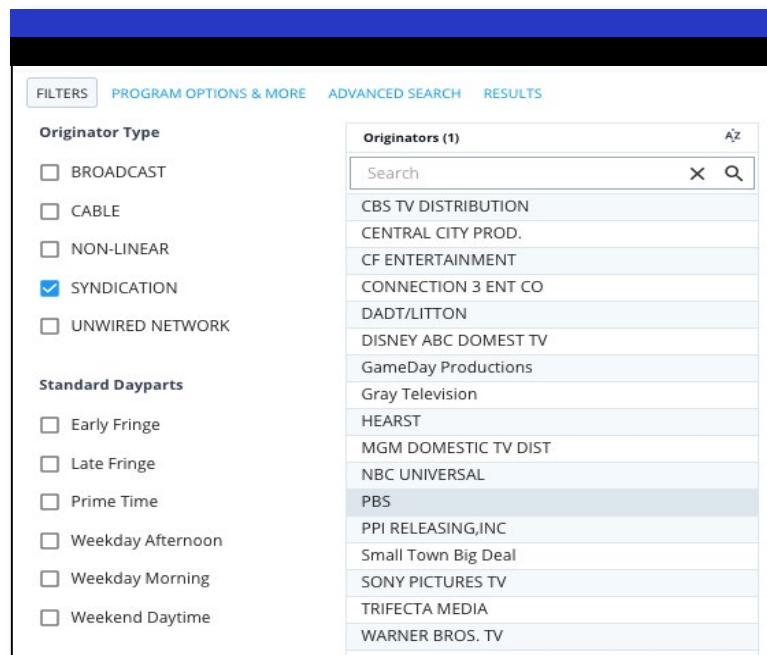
FILTERS PROGRAM OPTIONS & MORE ADVANCED SEARCH RESULTS

Originator Type

BROADCAST

CABLE

NON-LINEAR

SYNDICATION

UNWIRED NETWORK

Standard Dayparts

Early Fringe

Late Fringe

Prime Time

Weekday Afternoon

Weekday Morning

Weekend Daytime

Originators (1)

AZ

Search

CBS TV DISTRIBUTION
CENTRAL CITY PROD.
CF ENTERTAINMENT
CONNECTION 3 ENT CO
DADT/LITTON
DISNEY ABC DOMEST TV
GameDay Productions
Gray Television
HEARST
MGM DOMESTIC TV DIST
NBC UNIVERSAL
PBS
PPI RELEASING,INC
Small Town Big Deal
SONY PICTURES TV
TRIFECTA MEDIA
WARNER BROS. TV